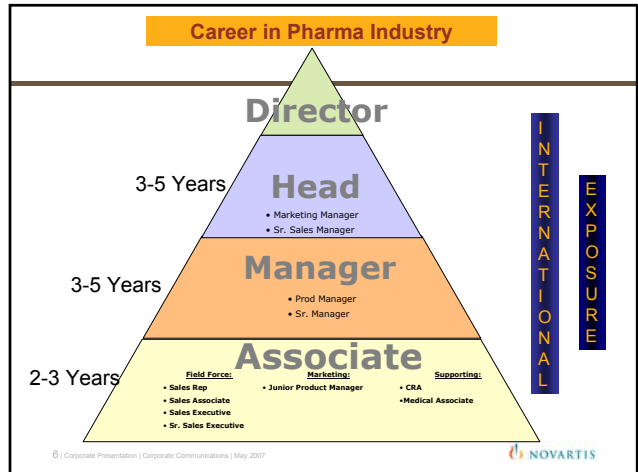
Career in Pharma Industry

Director

3-5 Years

Head

• Marketing Manager
• Sr. Sales Manager

3-5 Years

Manager

• Prod Manager
• Sr. Manager

2-3 Years

Associate

Field Force:
• Sales Rep
• Sales Associate
• Sales Executive
• Sr. Sales Executive

Marketing:
• Junior Product Manager

Supporting:
• CRA
•Medical Associate

I N T E R N A T I O N A L

E X P O S U R E

6 | Corporate Presentation | Corporate Communications | May 2007

NOVARTIS